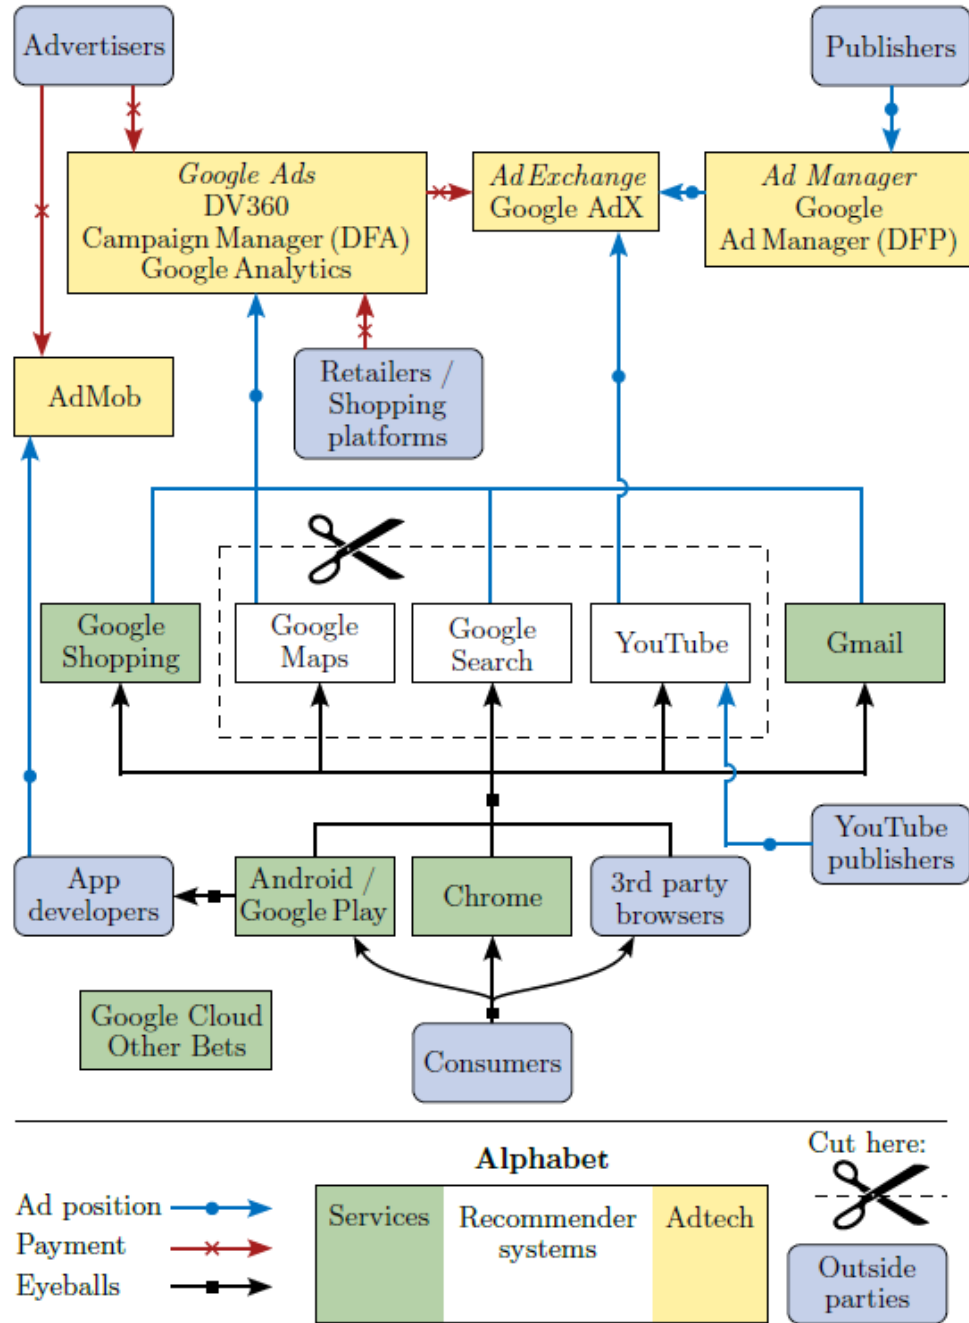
Advertisers

Publishers

Google Ads
DV360
Campaign Manager (DFA)
Google Analytics

Ad Exchange
Google AdX

Ad Manager
Google
Ad Manager (DFP)

AdMob

Retailers / Shopping platforms

Google Shopping

Google Maps

Google Search

YouTube

Gmail

YouTube publishers

App developers

Android / Google Play

Chrome

3rd party browsers

Google Cloud
Other Bets

Consumers

Alphabet

Cut here:

Ad position

Payment

Eyeballs

Services

Recommender systems

Adtech

Outside parties